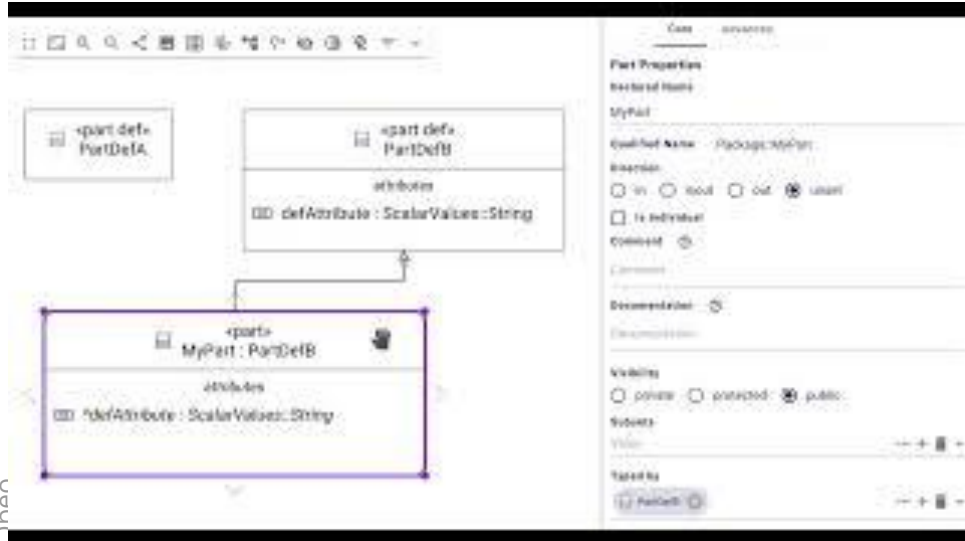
«part def» PartDefA

«part def» PartDefB

attributes

defAttribute : ScalarValues::String

«part» MyPart : PartDefB

attributes

^defAttribute : ScalarValues::String

Core Advanced

Part Properties

Declared Name

MyPart

Qualified Name Package::MyPart

Direction

in inout out unset

Is Individual

Comment

Comment

Documentation

Documentation

Visibility

private protected public

Subsets

Value

Typed by

PartDefB